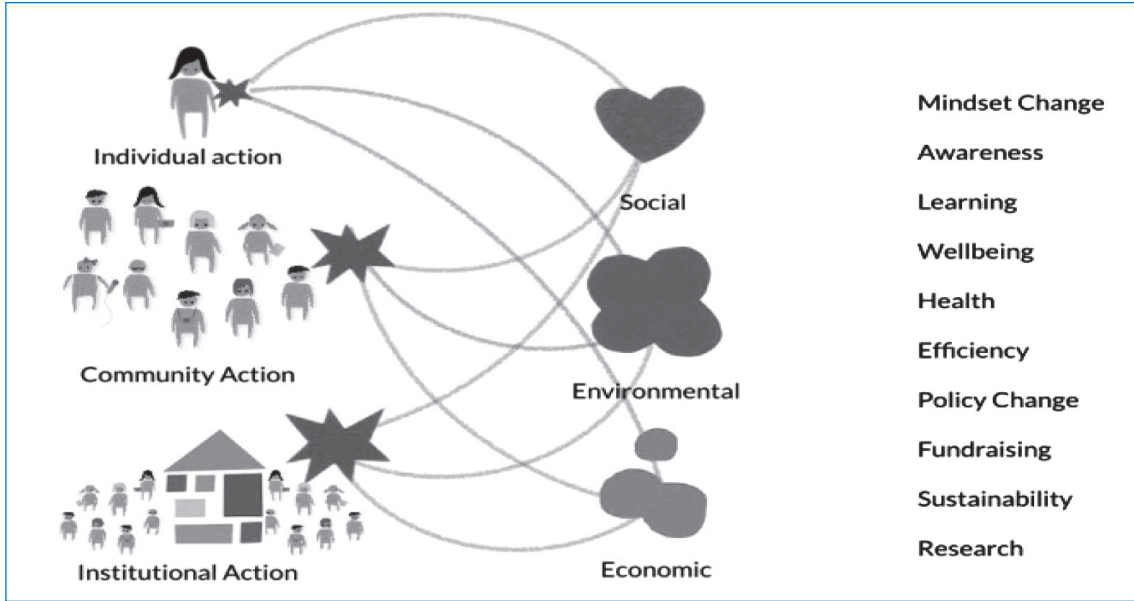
Individual action

Community Action

Institutional Action

Social

Environmental

Economic

Mindset Change

Awareness

Learning

Wellbeing

Health

Efficiency

Policy Change

Fundraising

Sustainability

Research